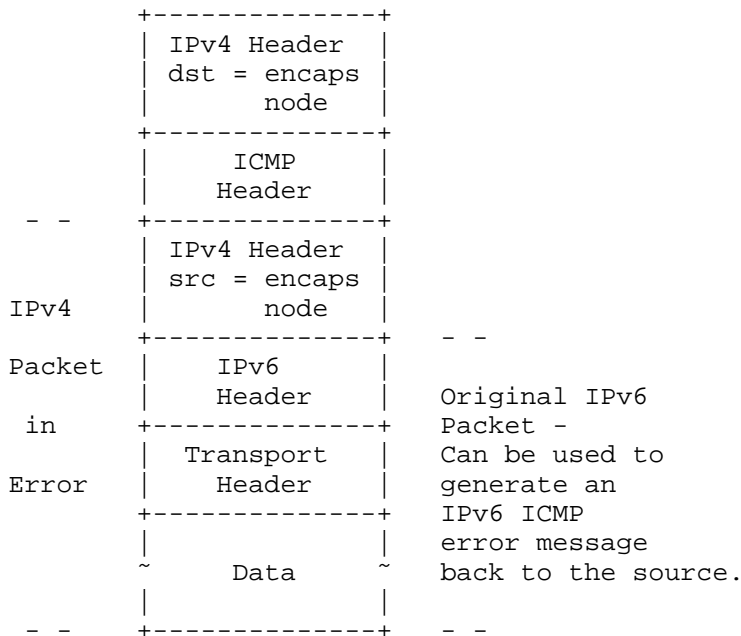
```
         +--------------+
         | IPv4 Header  |
         | dst = encaps |
         |     node     |
         +--------------+
         |     ICMP     |
         |    Header    |
 - -     +--------------+
         | IPv4 Header  |
         | src = encaps |
IPv4     |     node     |
         +--------------+   - -
Packet   |     IPv6     |
         |    Header    |   Original IPv6
 in      +--------------+   Packet -
         |   Transport  |   Can be used to
Error    |    Header    |   generate an
         +--------------+   IPv6 ICMP
         |              |   error message
         ~     Data     ~   back to the source.
         |              |
 - -     +--------------+   - -
```